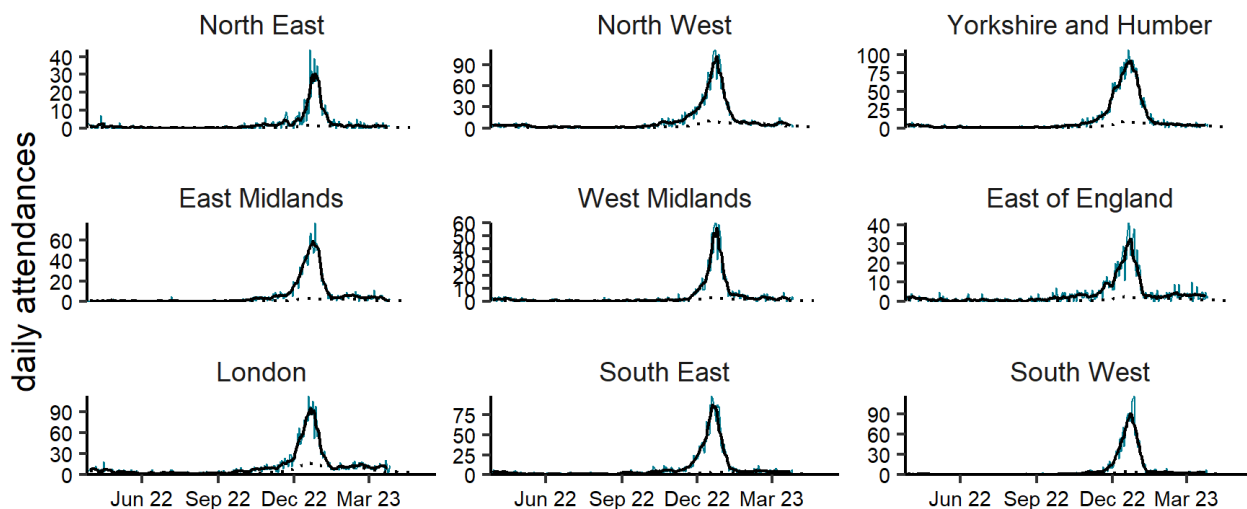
daily attendances

North East
40
30
20
10
0

North West
90
60
30
0

Yorkshire and Humber
100
75
50
25
0

East Midlands
60
40
20
0

West Midlands
60
50
40
30
20
10
0

East of England
40
30
20
10
0

London
90
60
30
0
Jun 22
Sep 22
Dec 22
Mar 23

South East
75
50
25
0
Jun 22
Sep 22
Dec 22
Mar 23

South West
90
60
30
0
Jun 22
Sep 22
Dec 22
Mar 23